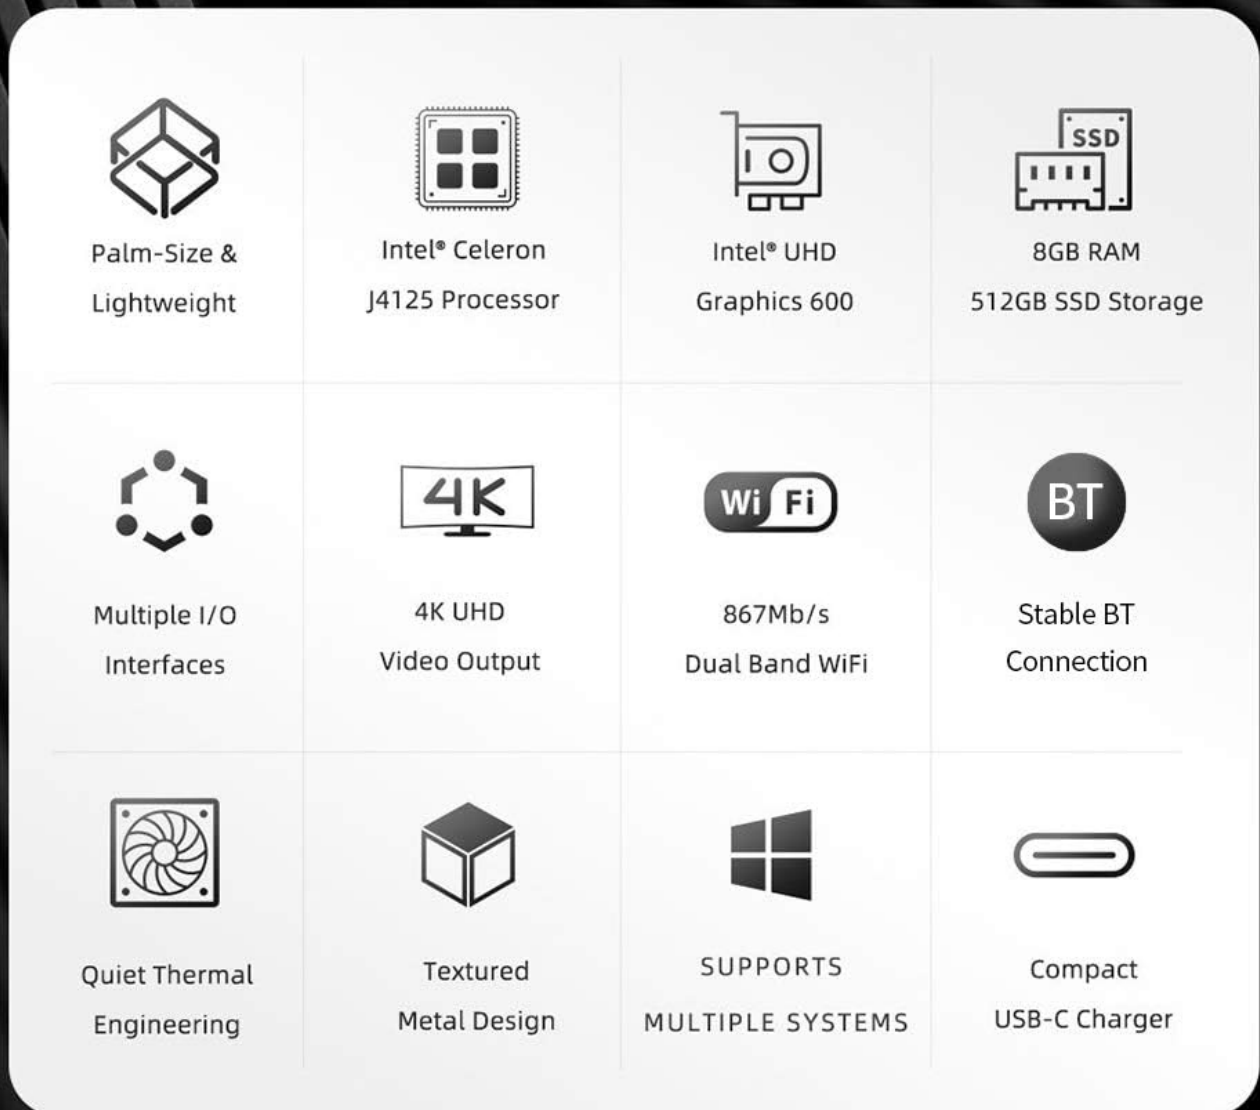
Palm-Size & Lightweight

Intel® Celeron J4125 Processor

Intel® UHD Graphics 600

SSD

8GB RAM 512GB SSD Storage

Multiple I/O Interfaces

4K

4K UHD Video Output

Wi Fi

867Mb/s Dual Band WiFi

BT

Stable BT Connection

Quiet Thermal Engineering

Textured Metal Design

SUPPORTS MULTIPLE SYSTEMS

Compact USB-C Charger